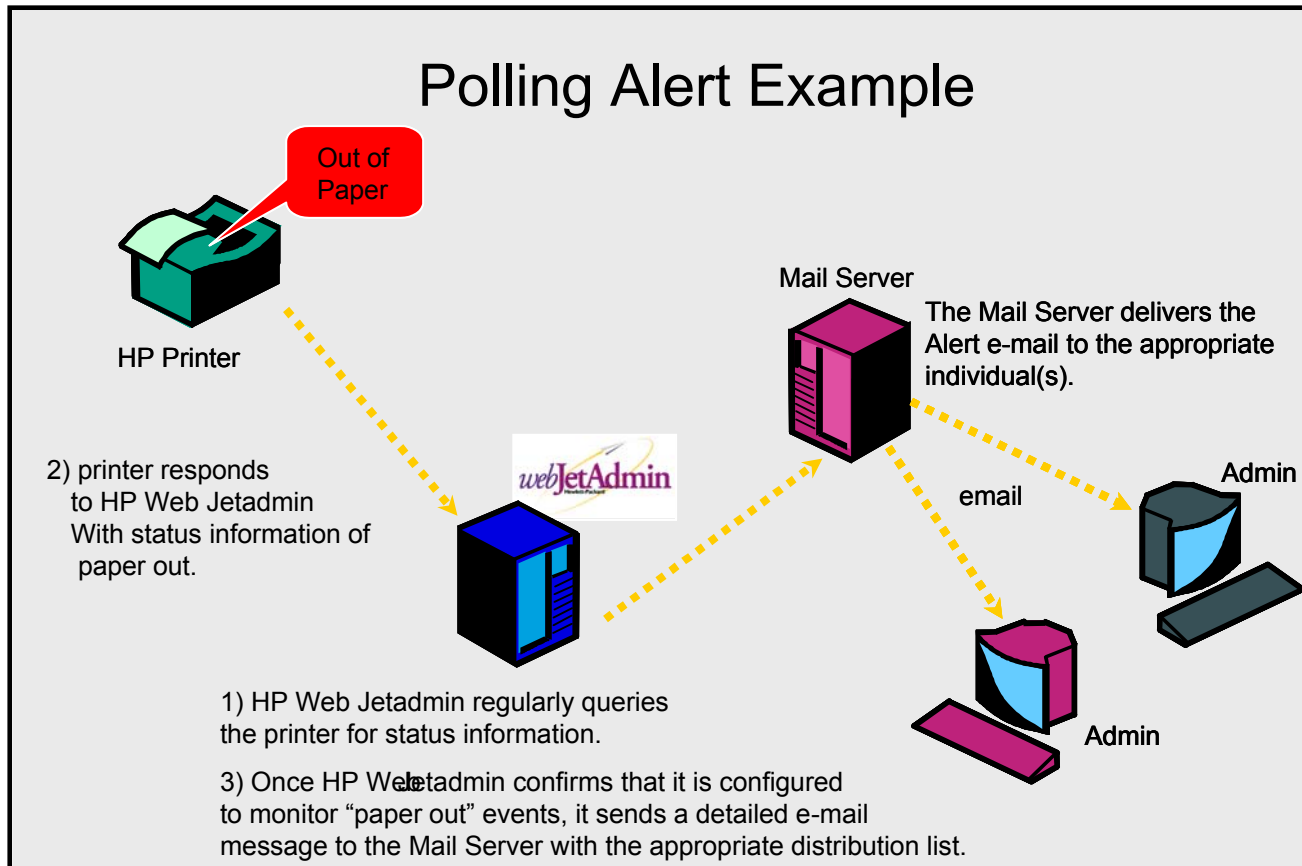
Polling Alert Example

Out of Paper

HP Printer

Mail Server

The Mail Server delivers the Alert e-mail to the appropriate individual(s).

2) printer responds to HP Web Jetadmin With status information of paper out.

webJetAdmin

email

Admin

Admin

1) HP Web Jetadmin regularly queries the printer for status information.

3) Once HP Web Jetadmin confirms that it is configured to monitor "paper out" events, it sends a detailed e-mail message to the Mail Server with the appropriate distribution list.